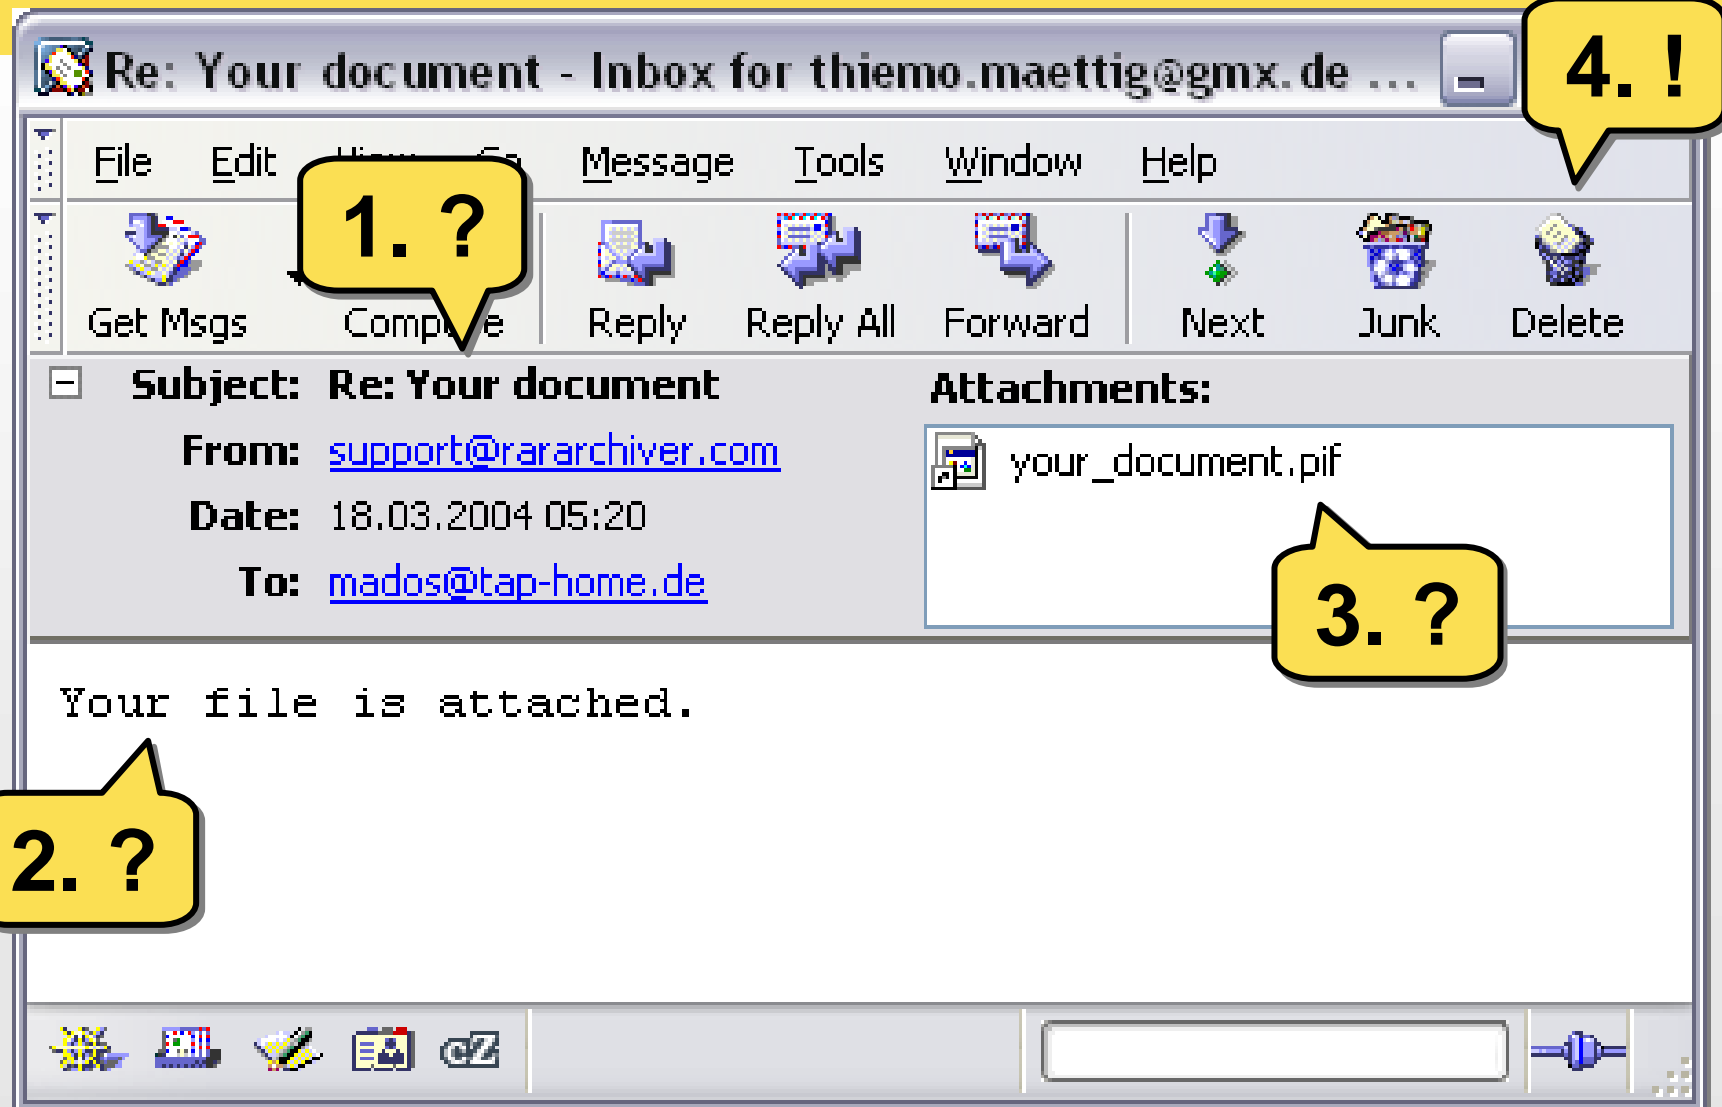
Re: Your document - Inbox for thiemo.maettig@gmx.de ...

4. !

File Edit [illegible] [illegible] Message Tools Window Help

1. ?

Get Msgs Comp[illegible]e Reply Reply All Forward Next Junk Delete

Subject: Re: Your document
From: support@rararchiver.com
Date: 18.03.2004 05:20
To: mados@tap-home.de

Attachments:
your_document.pif

3. ?

Your file is attached.

2. ?